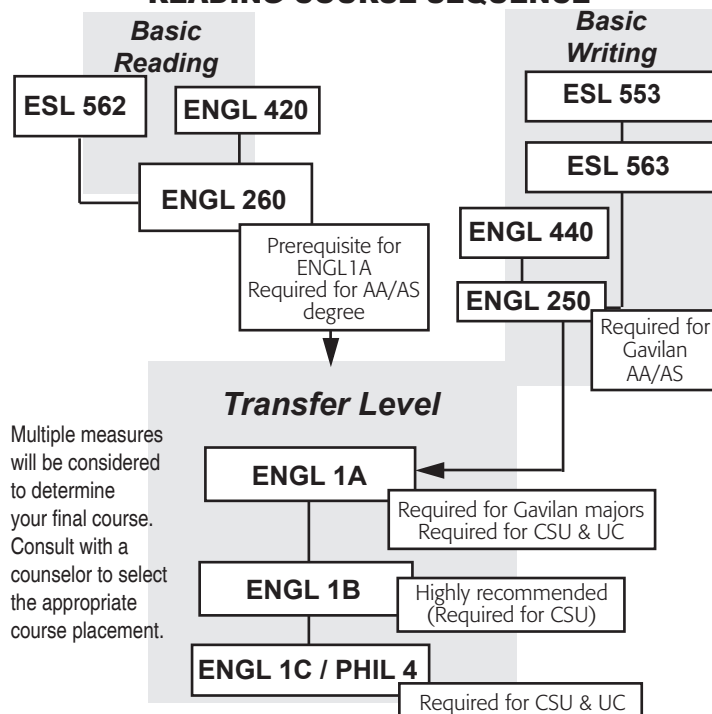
READING COURSE SEQUENCE

Basic Reading

ESL 562

ENGL 420

ENGL 260

Prerequisite for ENGL1A Required for AA/AS degree

Basic Writing

ESL 553

ESL 563

ENGL 440

ENGL 250

Required for Gavilan AA/AS

Transfer Level

Multiple measures will be considered to determine your final course. Consult with a counselor to select the appropriate course placement.

ENGL 1A

Required for Gavilan majors Required for CSU & UC

ENGL 1B

Highly recommended (Required for CSU)

ENGL 1C / PHIL 4

Required for CSU & UC